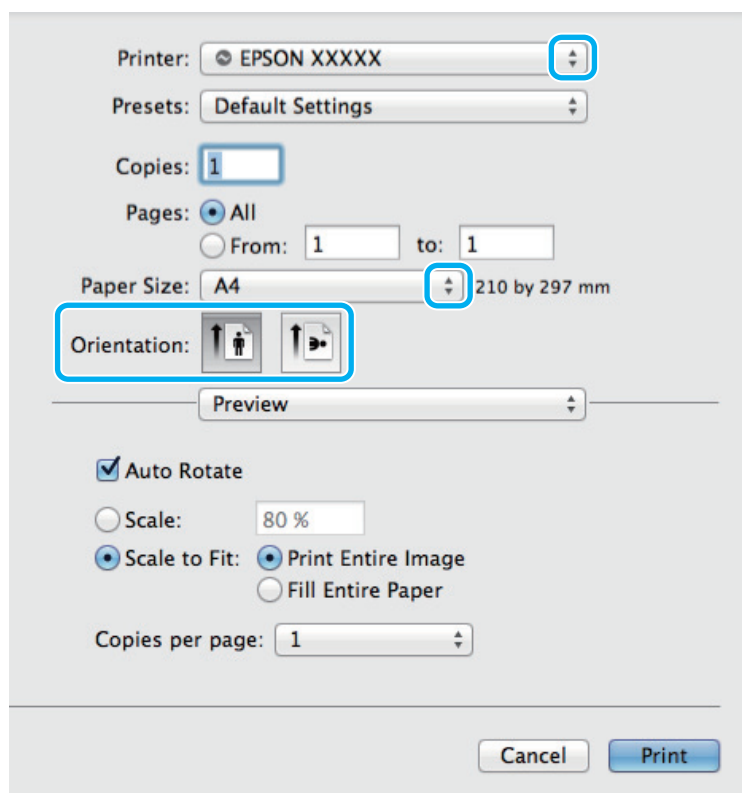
Printer: EPSON XXXXX

Presets: Default Settings

Copies: 1

Pages: All

From: 1 to: 1

Paper Size: A4 210 by 297 mm

Orientation:

Preview

Auto Rotate

Scale: 80 %

Scale to Fit: Print Entire Image

Fill Entire Paper

Copies per page: 1

Cancel Print